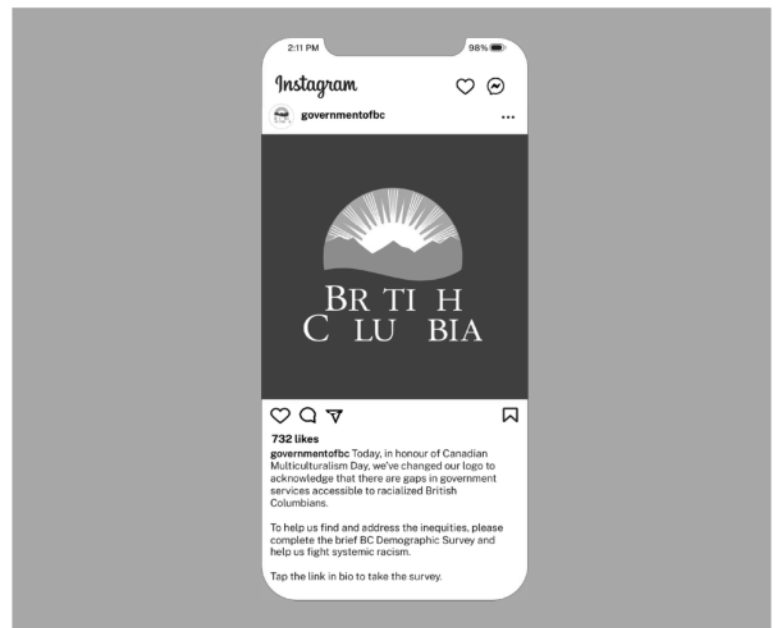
2:11 PM

98%

Instagram

governmentofbc

...

BR TI H
C LU BIA

732 likes

governmentofbc Today, in honour of Canadian Multiculturalism Day, we've changed our logo to acknowledge that there are gaps in government services accessible to racialized British Columbians.

To help us find and address the inequities, please complete the brief BC Demographic Survey and help us fight systemic racism.

Tap the link in bio to take the survey.